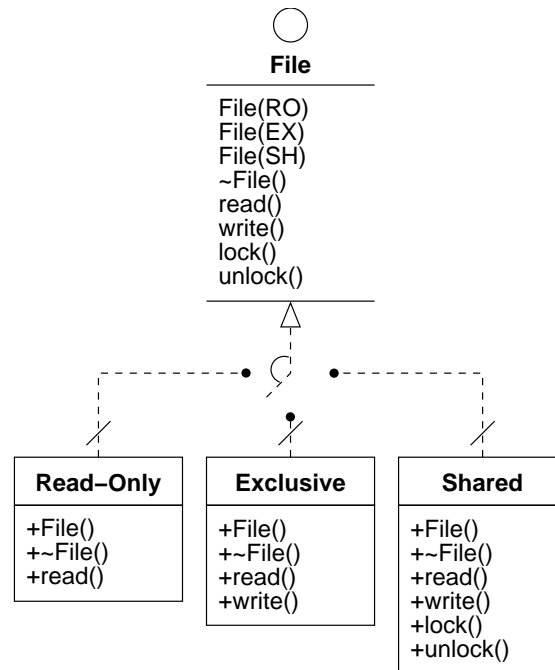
File

File(RO)
File(EX)
File(SH)
~File()
read()
write()
lock()
unlock()

Read–Only

+File()
+~File()
+read()

Exclusive

+File()
+~File()
+read()
+write()

Shared

+File()
+~File()
+read()
+write()
+lock()
+unlock()